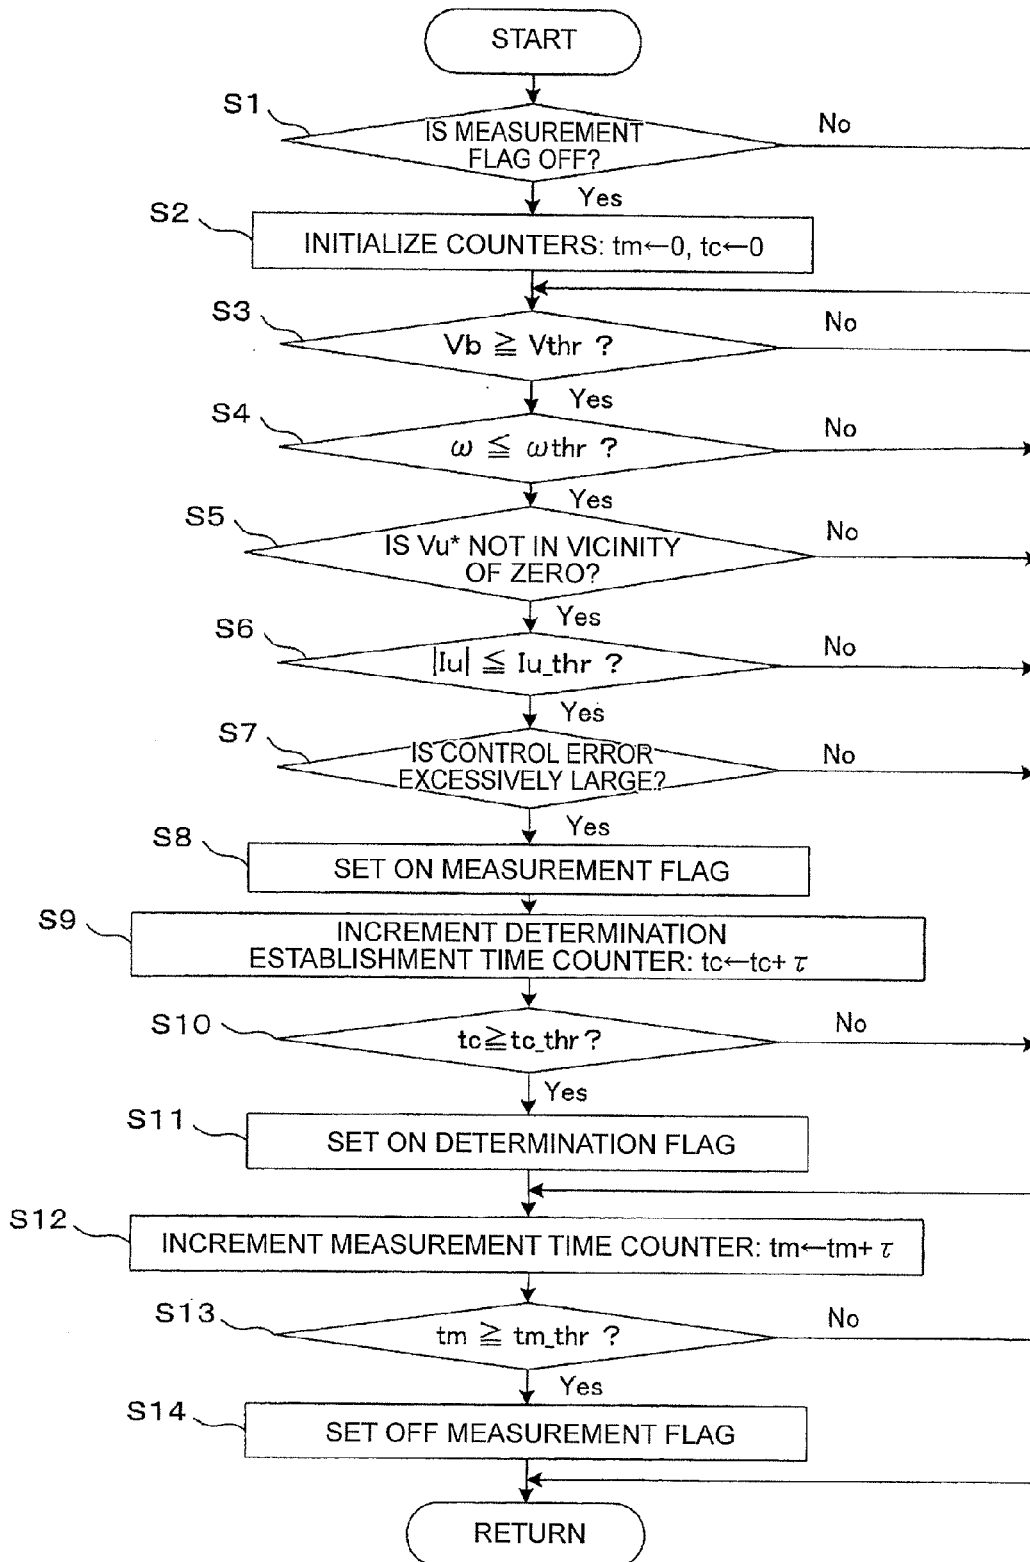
START

S1
IS MEASUREMENT FLAG OFF?
No
Yes

S2
INITIALIZE COUNTERS: tm←0, tc←0

S3
Vb $\geqq$ Vthr ?
No
Yes

S4
$\omega \leqq \omega$thr ?
No
Yes

S5
IS Vu* NOT IN VICINITY OF ZERO?
No
Yes

S6
$|Iu| \leqq$ Iu_thr ?
No
Yes

S7
IS CONTROL ERROR EXCESSIVELY LARGE?
No
Yes

S8
SET ON MEASUREMENT FLAG

S9
INCREMENT DETERMINATION ESTABLISHMENT TIME COUNTER: tc←tc+ $\tau$

S10
tc$\geqq$tc_thr ?
No
Yes

S11
SET ON DETERMINATION FLAG

S12
INCREMENT MEASUREMENT TIME COUNTER: tm←tm+ $\tau$

S13
tm $\geqq$ tm_thr ?
No
Yes

S14
SET OFF MEASUREMENT FLAG

RETURN